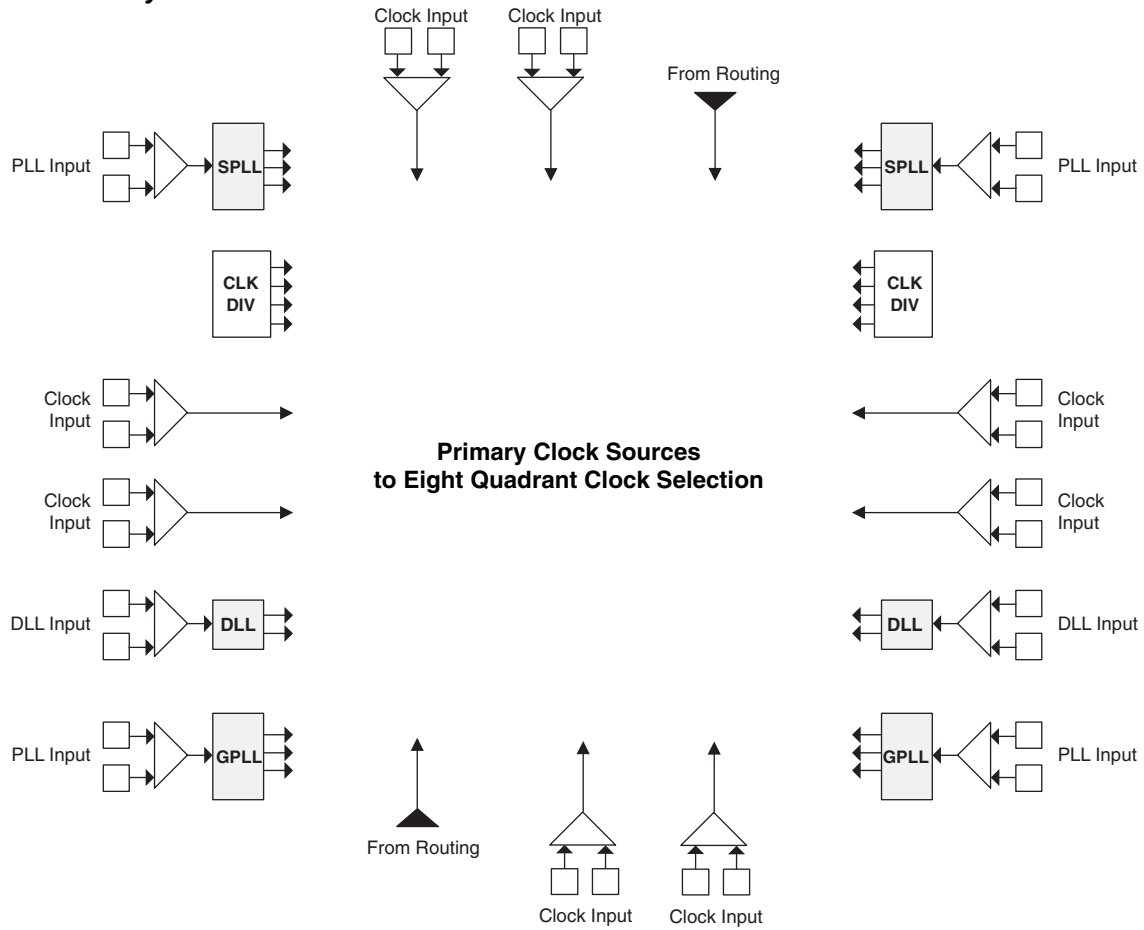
Clock Input Clock Input

From Routing

PLL Input SPLL

SPLL PLL Input

CLK DIV

CLK DIV

Clock Input

Clock Input

Primary Clock Sources to Eight Quadrant Clock Selection

Clock Input

Clock Input

DLL Input DLL

DLL DLL Input

PLL Input GPLL

GPLL PLL Input

From Routing

Clock Input Clock Input